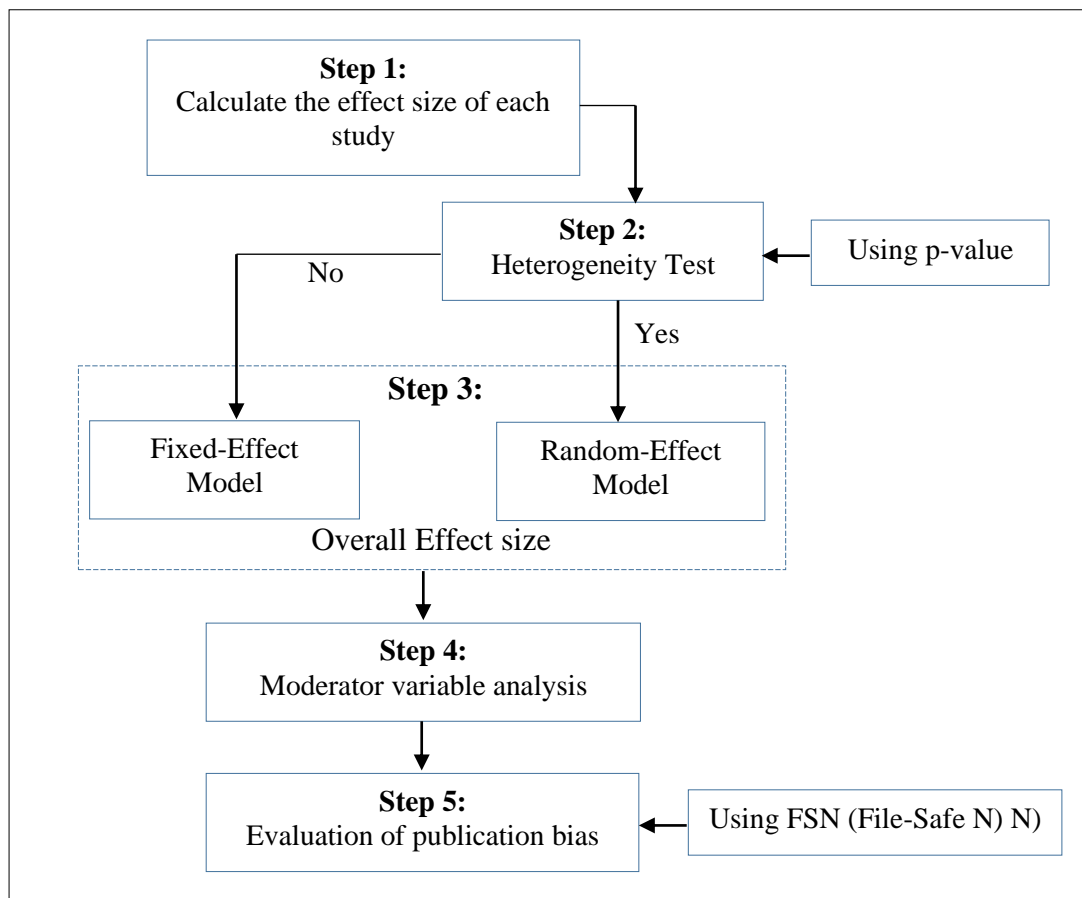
**Step 1:**
Calculate the effect size of each study

**Step 2:**
Heterogeneity Test

Using p-value

No

Yes

**Step 3:**

Fixed-Effect Model

Random-Effect Model

Overall Effect size

**Step 4:**
Moderator variable analysis

**Step 5:**
Evaluation of publication bias

Using FSN (File-Safe N) N)